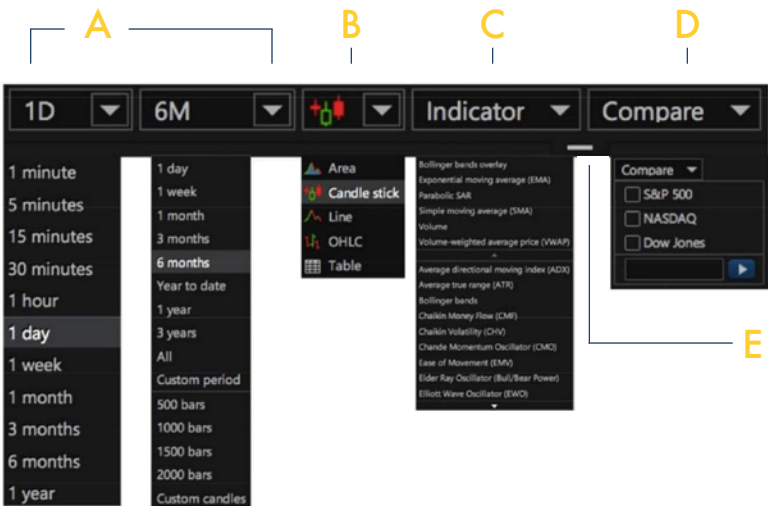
A B C D

1D 6M Indicator Compare

1 minute
5 minutes
15 minutes
30 minutes
1 hour
1 day
1 week
1 month
3 months
6 months
1 year

1 day
1 week
1 month
3 months
6 months
Year to date
1 year
3 years
All
Custom period
500 bars
1000 bars
1500 bars
2000 bars
Custom candles

Area
Candle stick
Line
OHLC
Table

Bollinger bands overlay
Exponential moving average (EMA)
Parabolic SAR
Simple moving average (SMA)
Volume
Volume-weighted average price (VWAP)
Average directional moving index (ADX)
Average true range (ATR)
Bollinger bands
Chaikin Money Flow (CMF)
Chaikin Volatility (CHV)
Chande Momentum Oscillator (CMO)
Ease of Movement (EMV)
Elder Ray Oscillator (Bull/Bear Power)
Elliott Wave Oscillator (EWO)

Compare
S&P 500
NASDAQ
Dow Jones

E